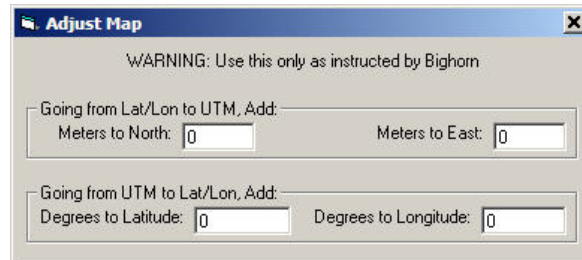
Adjust Map

WARNING: Use this only as instructed by Bighorn

Going from Lat/Lon to UTM, Add:
Meters to North: 0
Meters to East: 0

Going from UTM to Lat/Lon, Add:
Degrees to Latitude: 0
Degrees to Longitude: 0